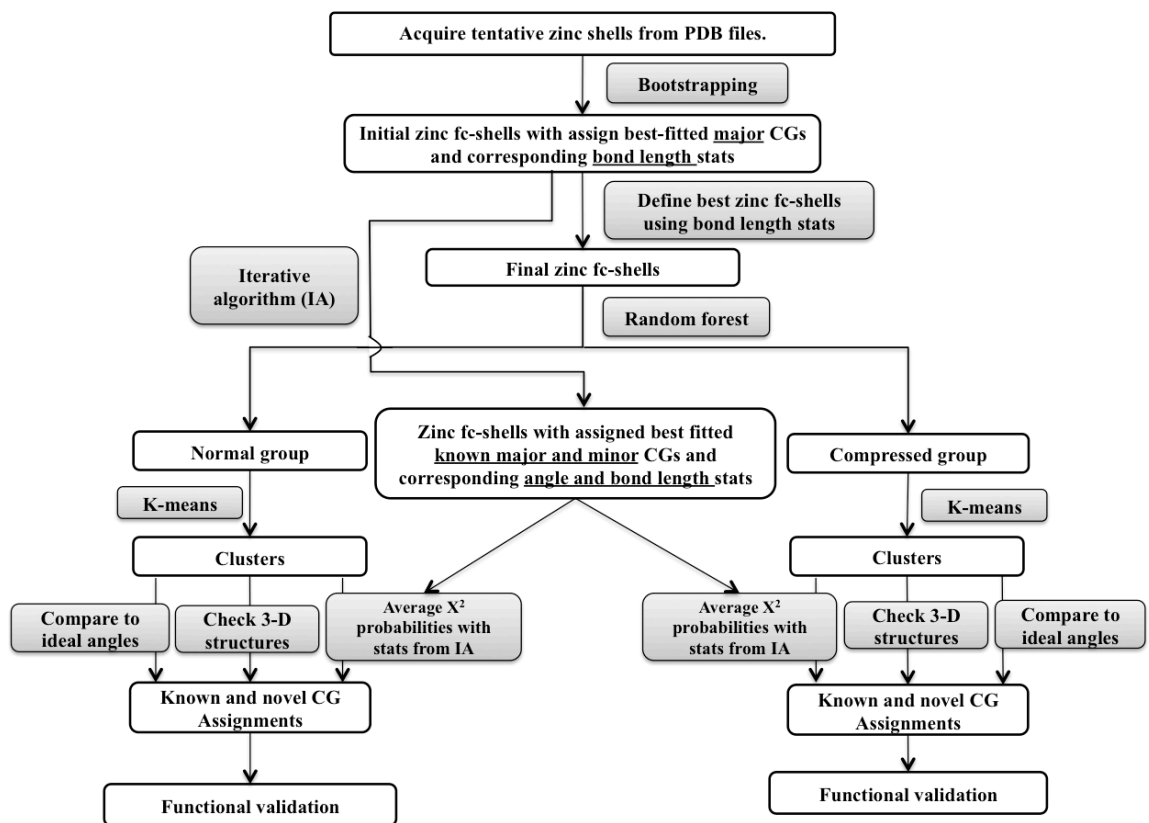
Acquire tentative zinc shells from PDB files.

Bootstrapping

Initial zinc fc-shells with assign best-fitted major CGs and corresponding bond length stats

Define best zinc fc-shells using bond length stats

Iterative algorithm (IA)

Final zinc fc-shells

Random forest

Normal group

Zinc fc-shells with assigned best fitted known major and minor CGs and corresponding angle and bond length stats

Compressed group

K-means

K-means

Clusters

Clusters

Compare to ideal angles

Check 3-D structures

Average $X^2$ probabilities with stats from IA

Average $X^2$ probabilities with stats from IA

Check 3-D structures

Compare to ideal angles

Known and novel CG Assignments

Known and novel CG Assignments

Functional validation

Functional validation